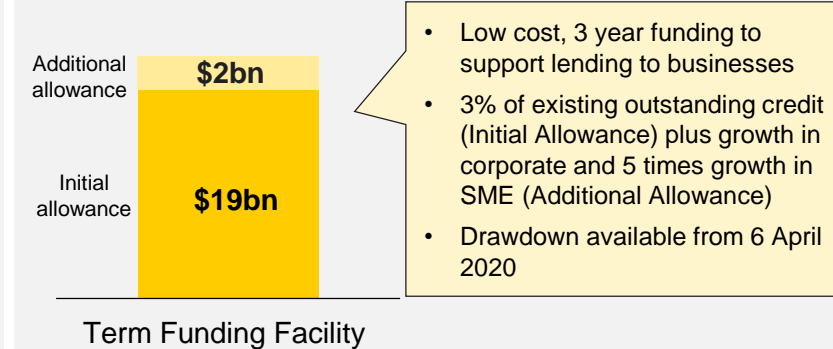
Additional allowance

$2bn

Initial allowance

$19bn

Term Funding Facility

- Low cost, 3 year funding to support lending to businesses
- 3% of existing outstanding credit (Initial Allowance) plus growth in corporate and 5 times growth in SME (Additional Allowance)
- Drawdown available from 6 April 2020